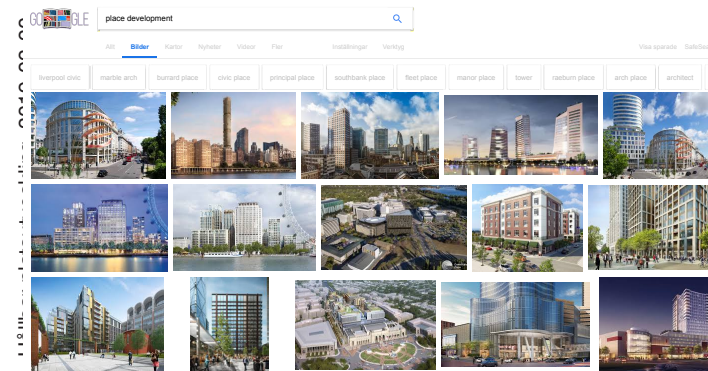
GOOGLE

place development

Allt Bilder Kartor Nyheter Videor Fler Inställningar Verktyg Visa sparade SafeSearch

liverpool civic marble arch burrard place civic place principal place southbank place fleet place manor place tower raeburn place arch place architect